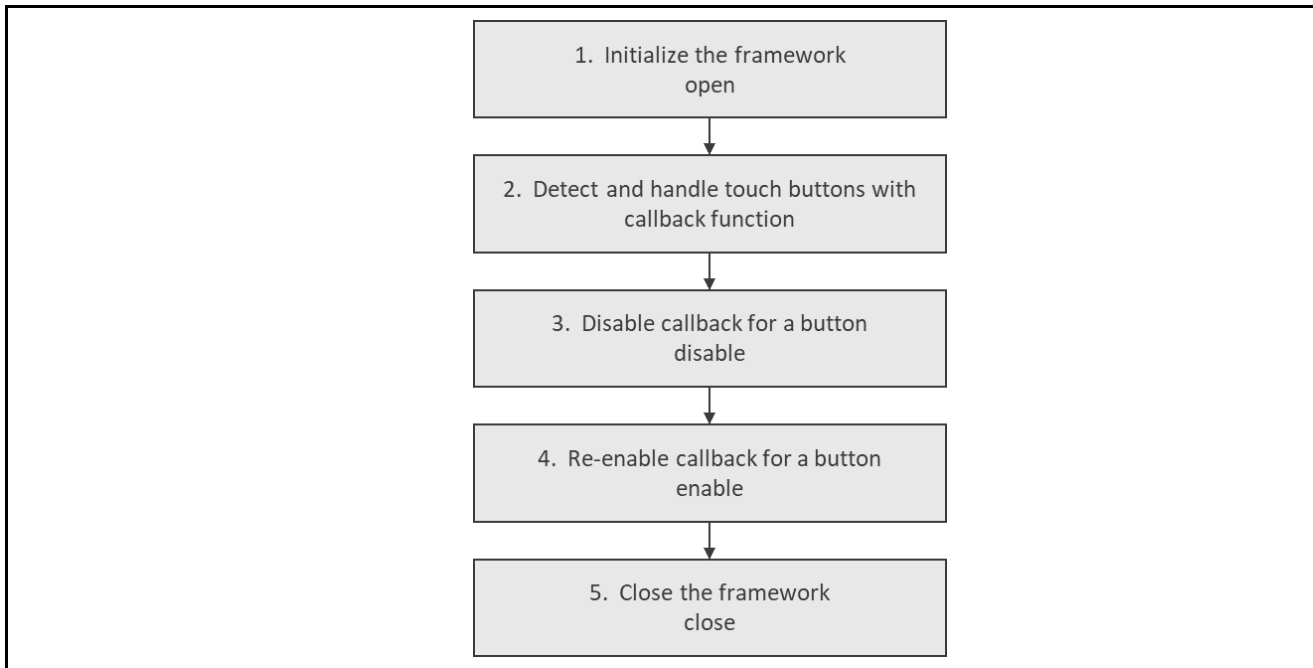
1. Initialize the framework
open

2. Detect and handle touch buttons with callback function

3. Disable callback for a button
disable

4. Re-enable callback for a button
enable

5. Close the framework
close